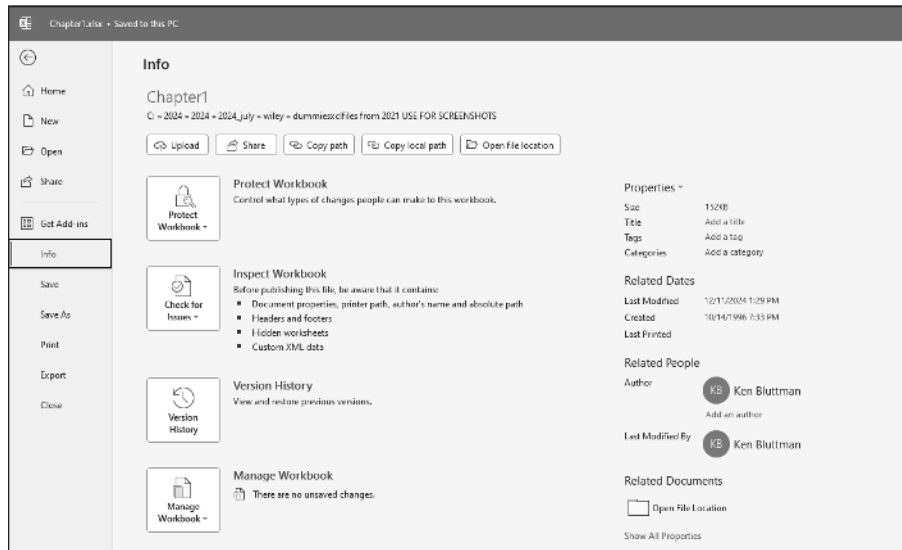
Chapter1.xlsx • Saved to this PC

Home
New
Open
Share
Get Add-ins
Info
Save
Save As
Print
Export
Close

Info

Chapter1
C: » 2024 » 2024 » 2024_july » wiley » dummiesxcFiles from 2021 USE FOR SCREENSHOTS

Upload | Share | Copy path | Copy local path | Open file location

Protect Workbook
Protect Workbook
Control what types of changes people can make to this workbook.

Check for Issues
Inspect Workbook
Before publishing this file, be aware that it contains:
- Document properties, printer path, author's name and absolute path
- Headers and footers
- Hidden worksheets
- Custom XML data

Version History
Version History
View and restore previous versions.

Manage Workbook
Manage Workbook
There are no unsaved changes.

Properties
Size 152KB
Title Add a title
Tags Add a tag
Categories Add a category

Related Dates
Last Modified 12/11/2024 1:29 PM
Created 10/14/1996 7:33 PM
Last Printed

Related People
Author KB Ken Bluttman
Add an author
Last Modified By KB Ken Bluttman

Related Documents
Open File Location
Show All Properties